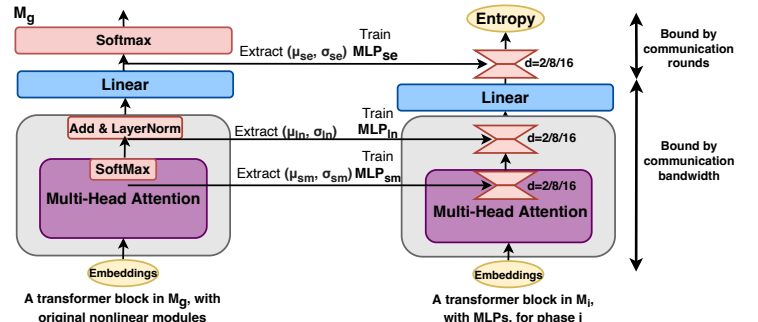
$M_g$

Softmax

Linear

Add & LayerNorm

SoftMax

Multi-Head Attention

Embeddings

A transformer block in $M_g$, with original nonlinear modules

Train

Extract ($\mu_{se}$, $\sigma_{se}$) $MLP_{se}$

Train

Extract ($\mu_{ln}$, $\sigma_{ln}$) $MLP_{ln}$

Train

Extract ($\mu_{sm}$, $\sigma_{sm}$) $MLP_{sm}$

Entropy

d=2/8/16

Linear

d=2/8/16

d=2/8/16

Multi-Head Attention

Embeddings

A transformer block in $M_i$, with MLPs, for phase i

Bound by communication rounds

Bound by communication bandwidth